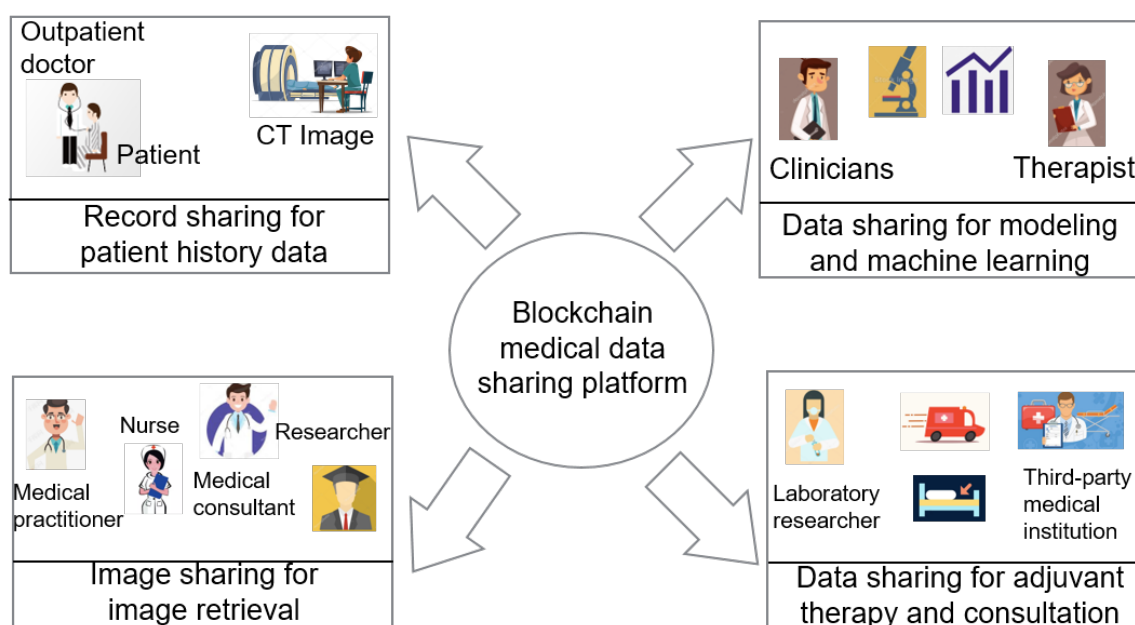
Outpatient doctor

Patient

CT Image

Record sharing for patient history data

Clinicians

Therapist

Data sharing for modeling and machine learning

Blockchain medical data sharing platform

Medical practitioner

Nurse

Medical consultant

Researcher

Image sharing for image retrieval

Laboratory researcher

Third-party medical institution

Data sharing for adjuvant therapy and consultation